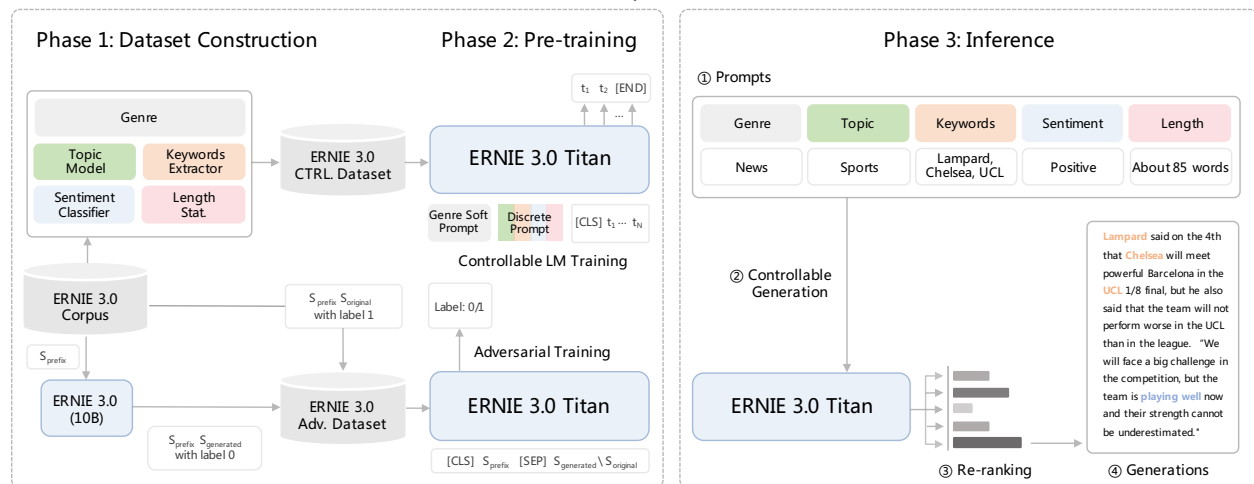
Phase 1: Dataset Construction

Phase 2: Pre-training

Phase 3: Inference

Genre

Topic Model

Keywords Extractor

Sentiment Classifier

Length Stat.

ERNIE 3.0 CTRL. Dataset

ERNIE 3.0 Titan

$t_1$ $t_2$ [END]

...

Genre Soft Prompt

Discrete Prompt

[CLS] $t_1 \cdots t_N$

Controllable LM Training

ERNIE 3.0 Corpus

$S_{prefix}$ $S_{original}$ with label 1

Label: 0/1

Adversarial Training

$S_{prefix}$

ERNIE 3.0 (10B)

ERNIE 3.0 Adv. Dataset

ERNIE 3.0 Titan

$S_{prefix}$ $S_{generated}$ with label 0

[CLS] $S_{prefix}$ [SEP] $S_{generated} \backslash S_{original}$

① Prompts

| Genre | Topic | Keywords | Sentiment | Length |
|---|---|---|---|---|
| News | Sports | Lampard, Chelsea, UCL | Positive | About 85 words |

② Controllable Generation

ERNIE 3.0 Titan

③ Re-ranking

Lampard said on the 4th that Chelsea will meet powerful Barcelona in the UCL 1/8 final, but he also said that the team will not perform worse in the UCL than in the league. "We will face a big challenge in the competition, but the team is playing well now and their strength cannot be underestimated."

④ Generations